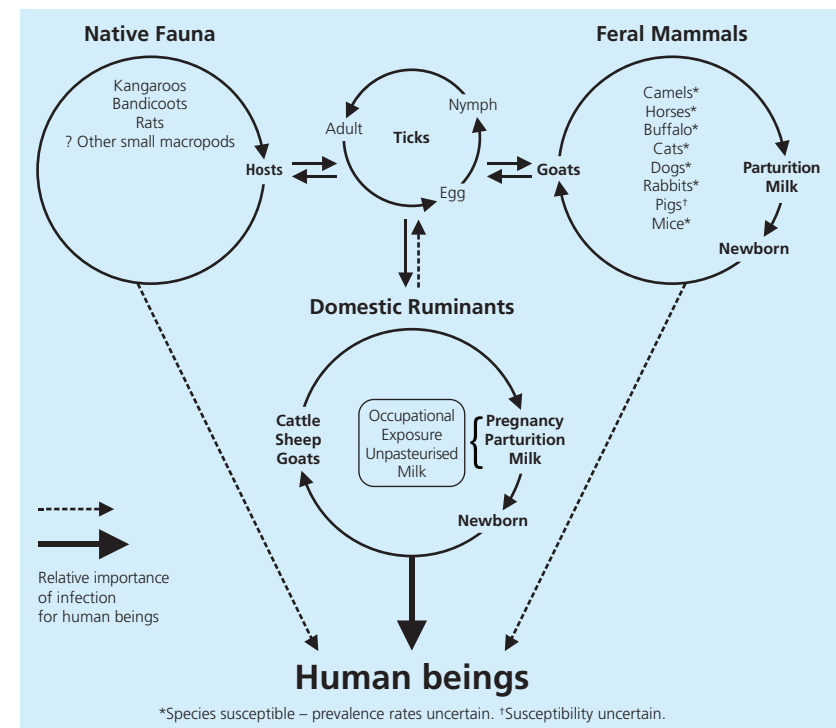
Native Fauna

Kangaroos
Bandicoots
Rats
? Other small macropods

Hosts

Adult
Ticks
Nymph
Egg

Feral Mammals

Camels*
Horses*
Buffalo*
Cats*
Dogs*
Rabbits*
Pigs†
Mice*

Goats

Parturition
Milk

Newborn

Domestic Ruminants

Cattle
Sheep
Goats

Occupational Exposure Unpasteurised Milk

Pregnancy
Parturition
Milk

Newborn

Relative importance of infection for human beings

Human beings

*Species susceptible – prevalence rates uncertain. †Susceptibility uncertain.